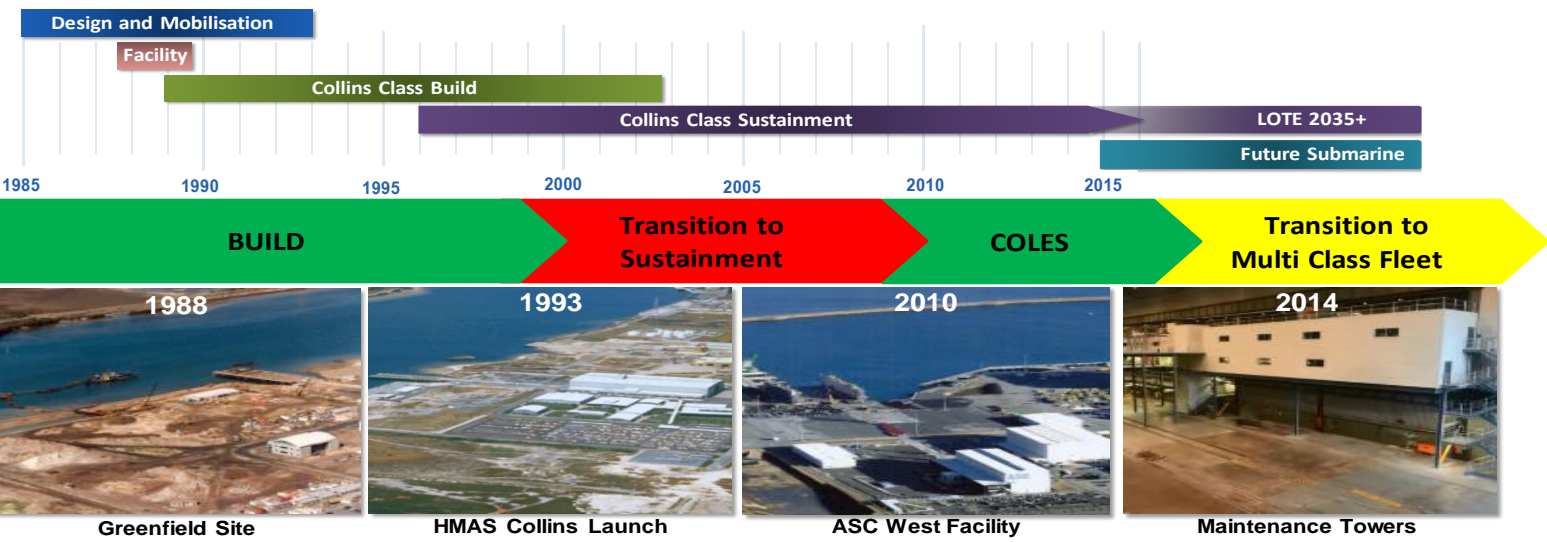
Design and Mobilisation

Facility

Collins Class Build

Collins Class Sustainment

LOTE 2035+

Future Submarine

1985 1990 1995 2000 2005 2010 2015

BUILD

Transition to Sustainment

COLES

Transition to Multi Class Fleet

1988

Greenfield Site

1993

HMAS Collins Launch

2010

ASC West Facility

2014

Maintenance Towers